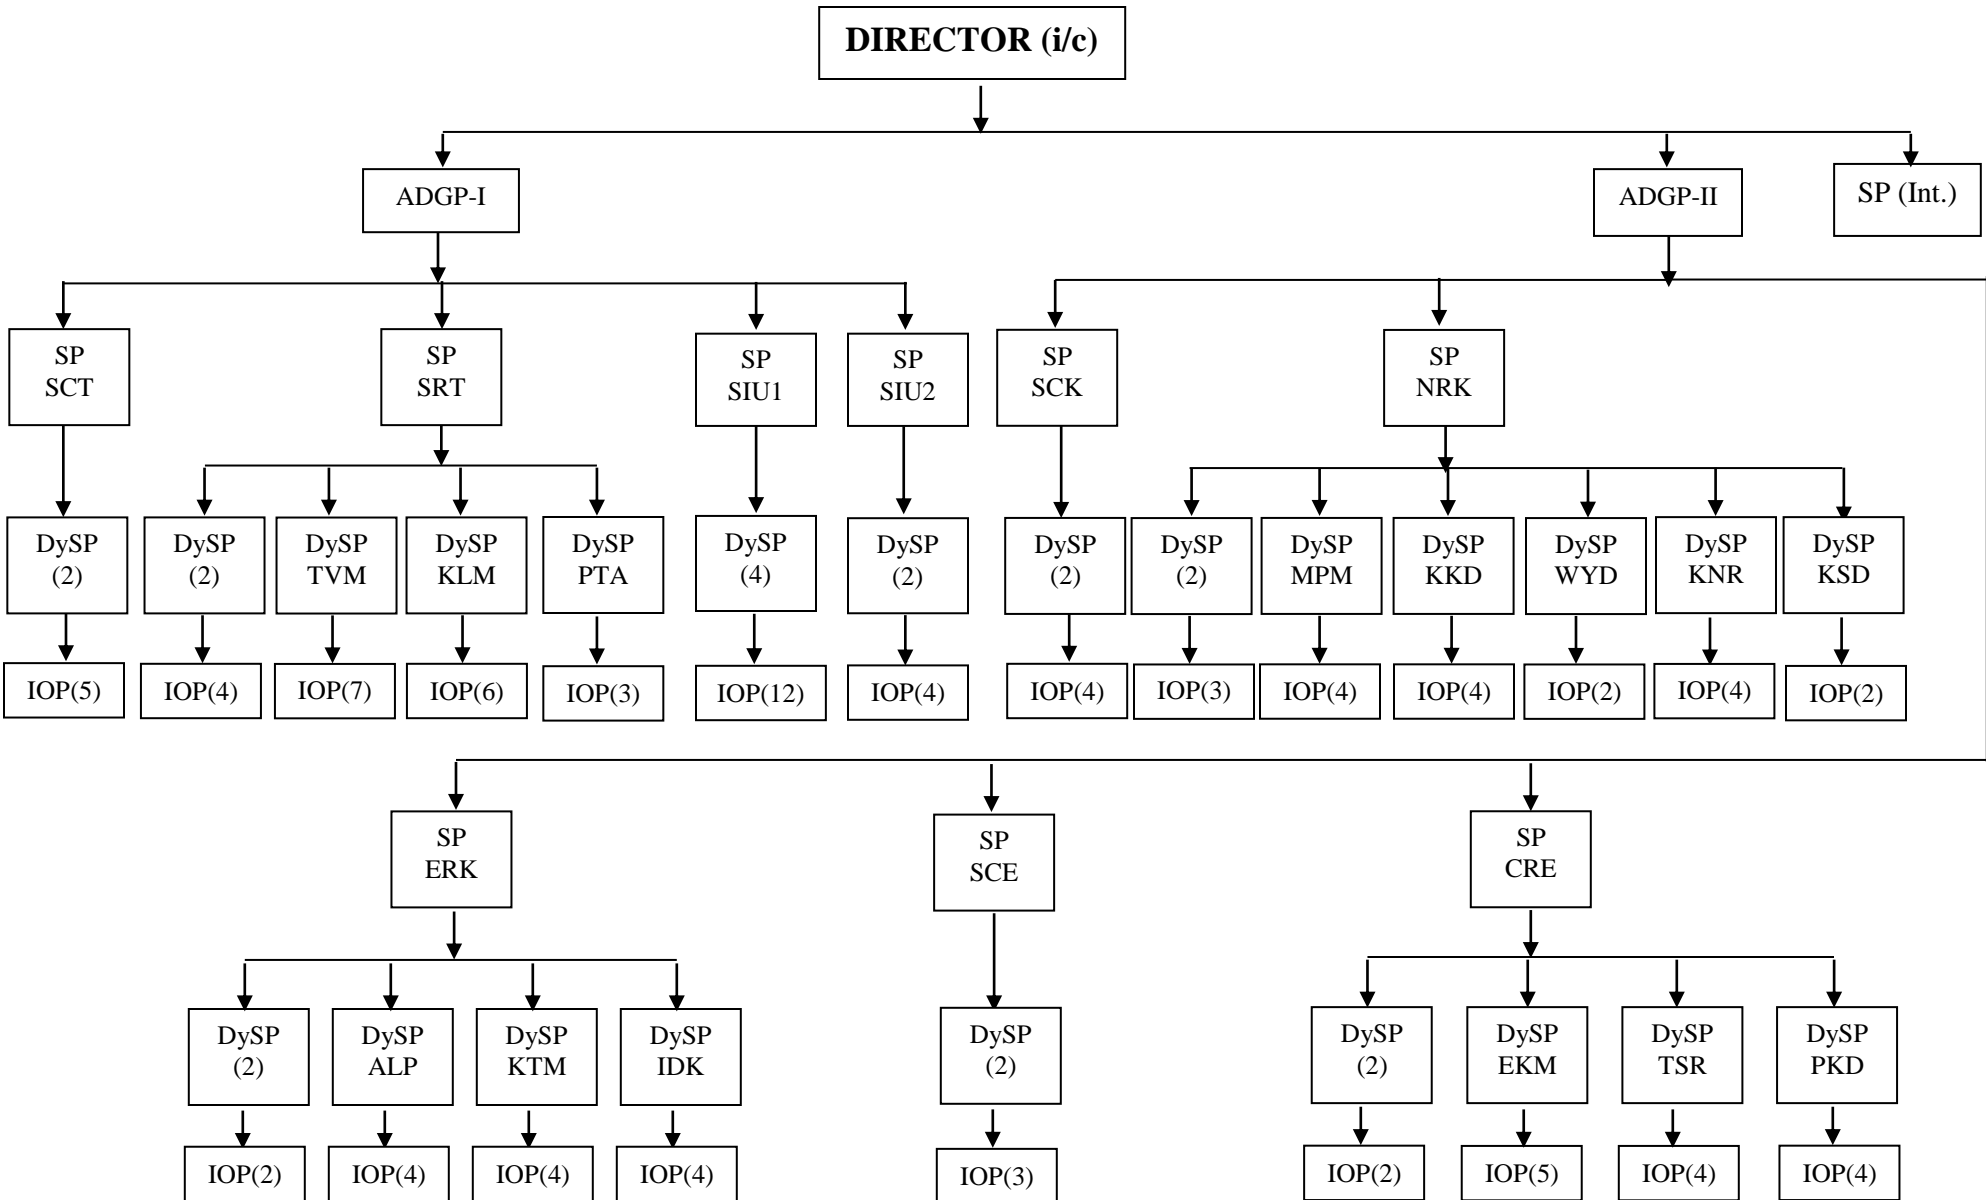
DIRECTOR (i/c)

ADGP-I

ADGP-II

SP (Int.)

SP SCT

SP SRT

SP SIU1

SP SIU2

SP SCK

SP NRK

DySP (2)

DySP (2)

DySP TVM

DySP KLM

DySP PTA

DySP (4)

DySP (2)

DySP (2)

DySP (2)

DySP MPM

DySP KKD

DySP WYD

DySP KNR

DySP KSD

IOP(5)

IOP(4)

IOP(7)

IOP(6)

IOP(3)

IOP(12)

IOP(4)

IOP(4)

IOP(3)

IOP(4)

IOP(4)

IOP(2)

IOP(4)

IOP(2)

SP ERK

SP SCE

SP CRE

DySP (2)

DySP ALP

DySP KTM

DySP IDK

DySP (2)

DySP (2)

DySP EKM

DySP TSR

DySP PKD

IOP(2)

IOP(4)

IOP(4)

IOP(4)

IOP(3)

IOP(2)

IOP(5)

IOP(4)

IOP(4)